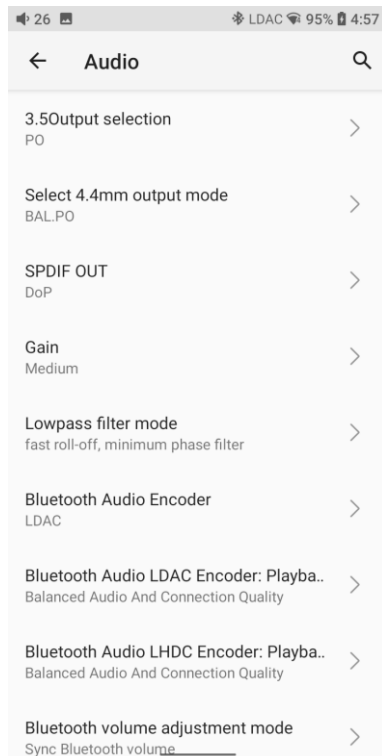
26 LDAC 95% 4:57

← Audio

3.5Output selection
PO

Select 4.4mm output mode
BAL.PO

SPDIF OUT
DoP

Gain
Medium

Lowpass filter mode
fast roll-off, minimum phase filter

Bluetooth Audio Encoder
LDAC

Bluetooth Audio LDAC Encoder: Playba..
Balanced Audio And Connection Quality

Bluetooth Audio LHDC Encoder: Playba..
Balanced Audio And Connection Quality

Bluetooth volume adjustment mode
Sync Bluetooth volume